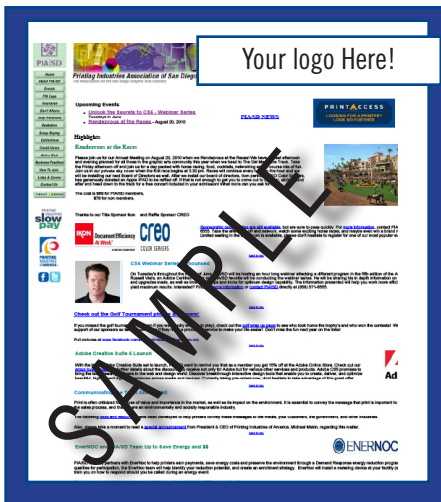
Your logo Here!

PIASD

Printing Industries Association of San Diego

Upcoming Events

Unlock the Secrets to CS6 - Webinar Series

Rendezvous at the Races - August 20, 2010

PIASD NEWS

PRINTACCESS

Highlights:

Rendezvous at the Races:

The cost is $99 for PIASD members, $79 for non-members.

Thanks to our Title Sponsor Ikon and Raffle Sponsor CREO

IKON Document Efficiency At Work.

creo COLOR SERVERS

CS6 Webinar Series

Check out the Golf Tournament photos

Adobe Creative Suite 6 Launch

Communication

EnerNOC and PIASD Team Up to Save Energy and $$

ENERNOC

SAMPLE